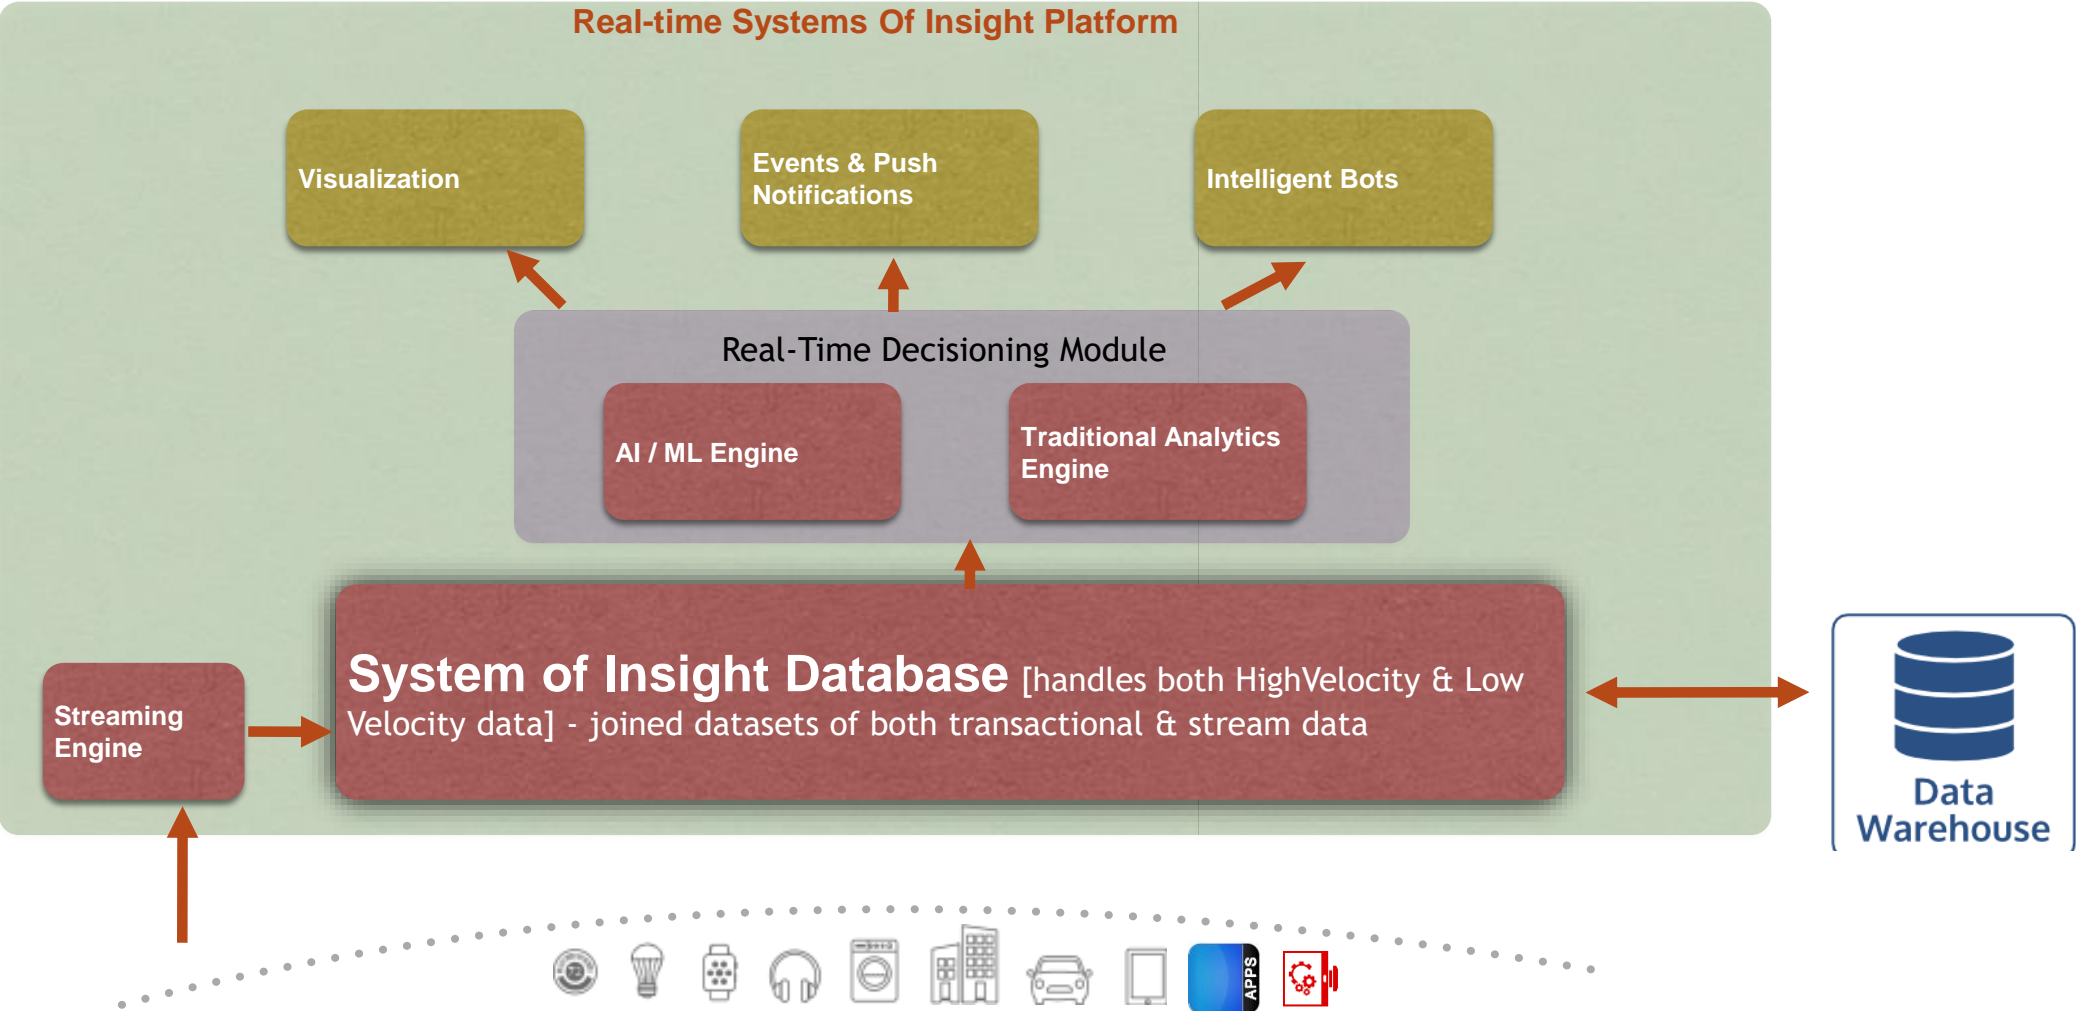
Real-time Systems Of Insight Platform

Visualization

Events & Push Notifications

Intelligent Bots

Real-Time Decisioning Module

AI / ML Engine

Traditional Analytics Engine

Streaming Engine

System of Insight Database [handles both HighVelocity & Low Velocity data] - joined datasets of both transactional & stream data

Data Warehouse

APPS